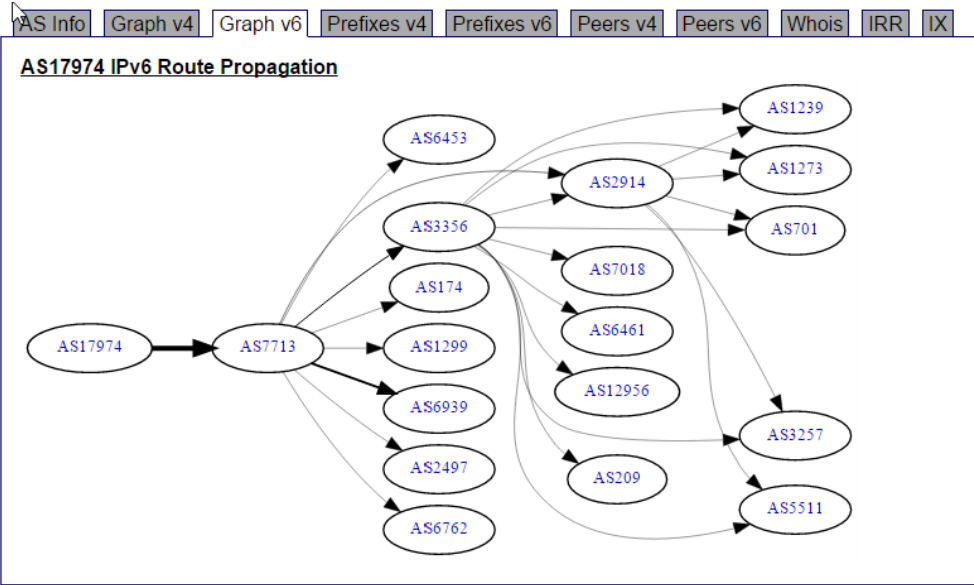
AS Info | Graph v4 | Graph v6 | Prefixes v4 | Prefixes v6 | Peers v4 | Peers v6 | Whois | IRR | IX

AS17974 IPv6 Route Propagation

AS17974
AS7713
AS6453
AS3356
AS174
AS1299
AS6939
AS2497
AS6762
AS2914
AS7018
AS6461
AS12956
AS209
AS1239
AS1273
AS701
AS3257
AS5511